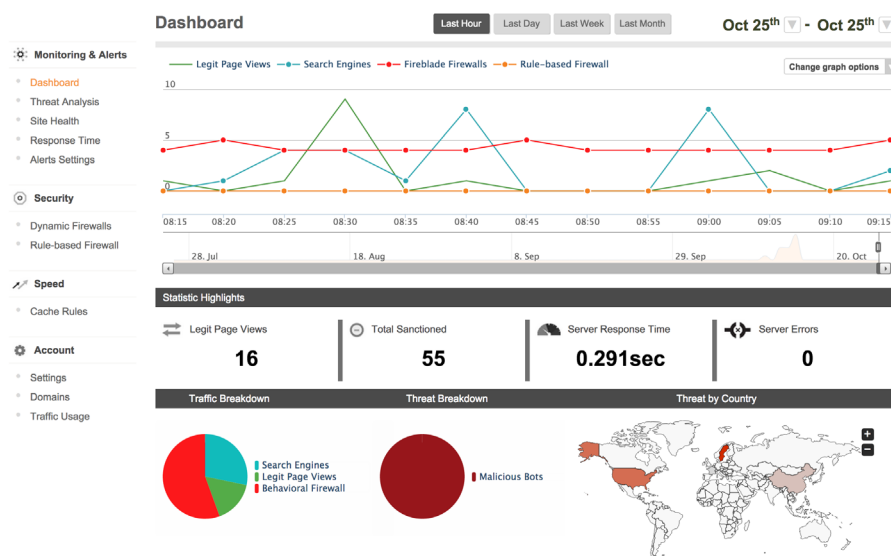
Monitoring & Alerts

Dashboard
Threat Analysis
Site Health
Response Time
Alerts Settings

Security

Dynamic Firewalls
Rule-based Firewall

Speed

Cache Rules

Account

Settings
Domains
Traffic Usage

Dashboard

Last Hour Last Day Last Week Last Month

Oct 25$^{th}$ - Oct 25$^{th}$

Legit Page Views Search Engines Fireblade Firewalls Rule-based Firewall

Change graph options

10
5
0

08:15 08:20 08:25 08:30 08:35 08:40 08:45 08:50 08:55 09:00 09:05 09:10 09:15

28. Jul 18. Aug 8. Sep 29. Sep 20. Oct

Statistic Highlights

Legit Page Views
16

Total Sanctioned
55

Server Response Time
0.291sec

Server Errors
0

Traffic Breakdown

Search Engines
Legit Page Views
Behavioral Firewall

Threat Breakdown

Malicious Bots

Threat by Country

+
−